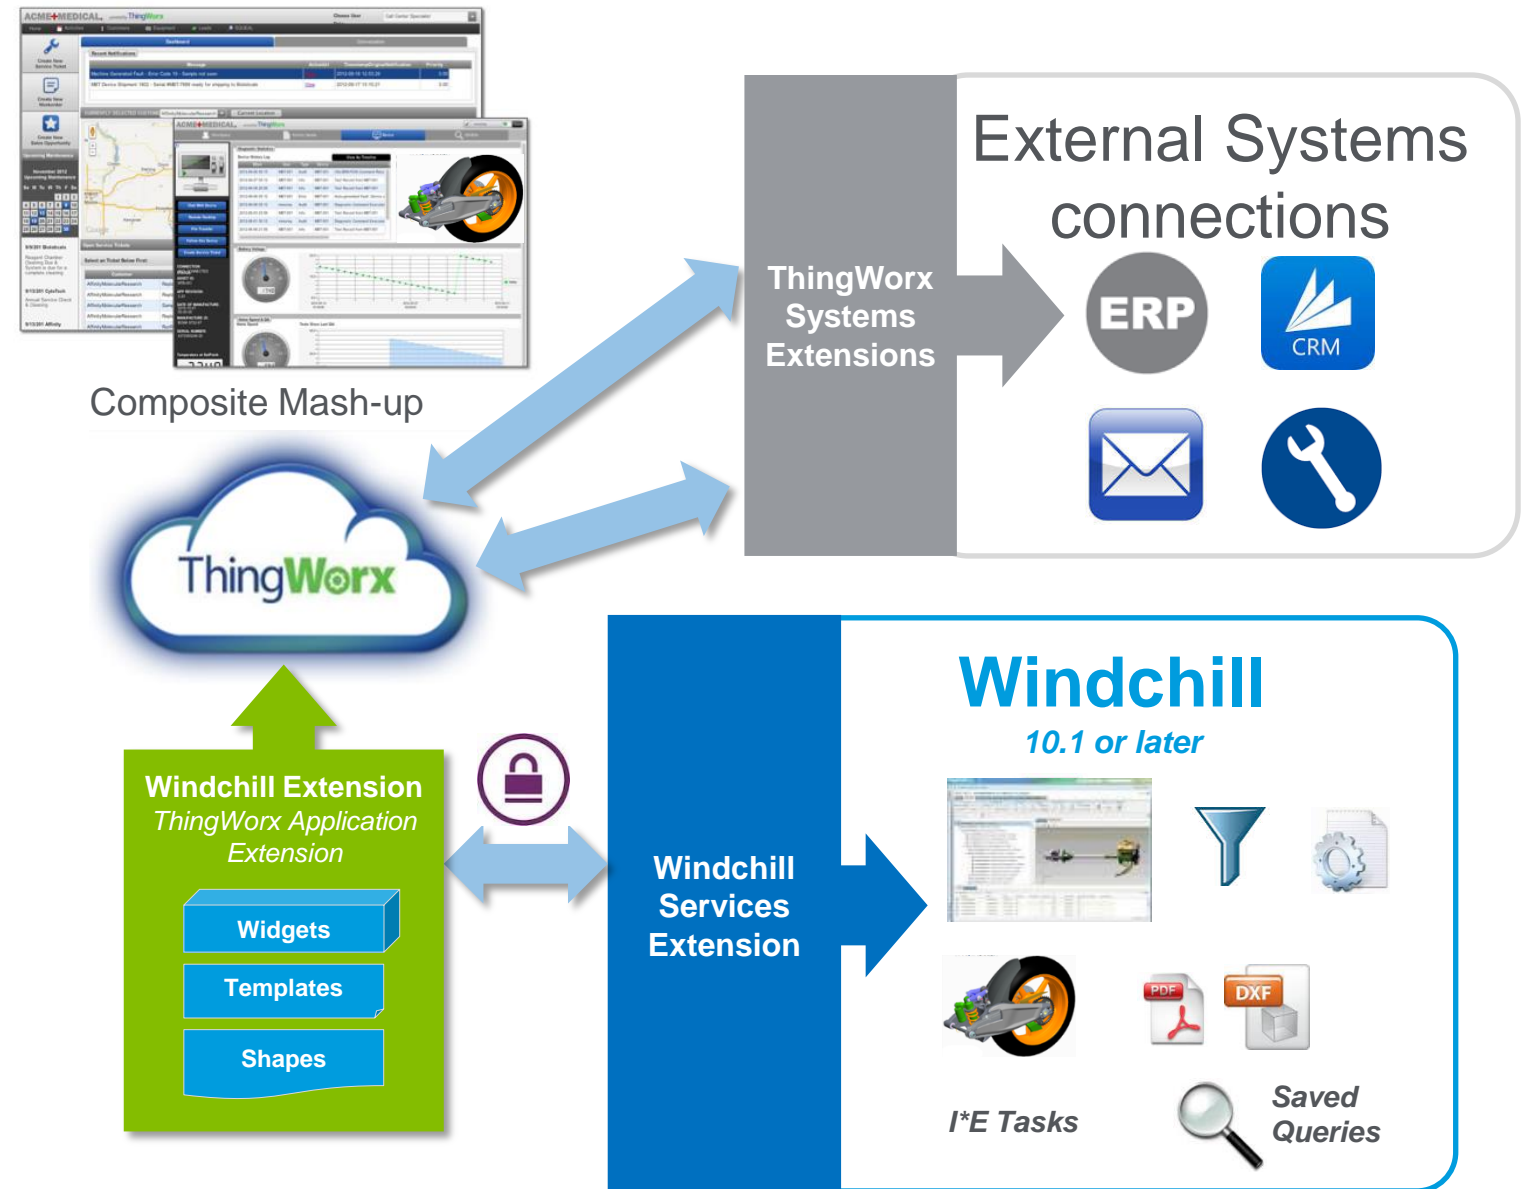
ACME MEDICAL ThingWorx

Composite Mash-up

External Systems connections

ThingWorx Systems Extensions

ERP

CRM

ThingWorx

Windchill Extension
ThingWorx Application Extension

Widgets

Templates

Shapes

Windchill
10.1 or later

Windchill Services Extension

PDF

DXF

I*E Tasks

Saved Queries